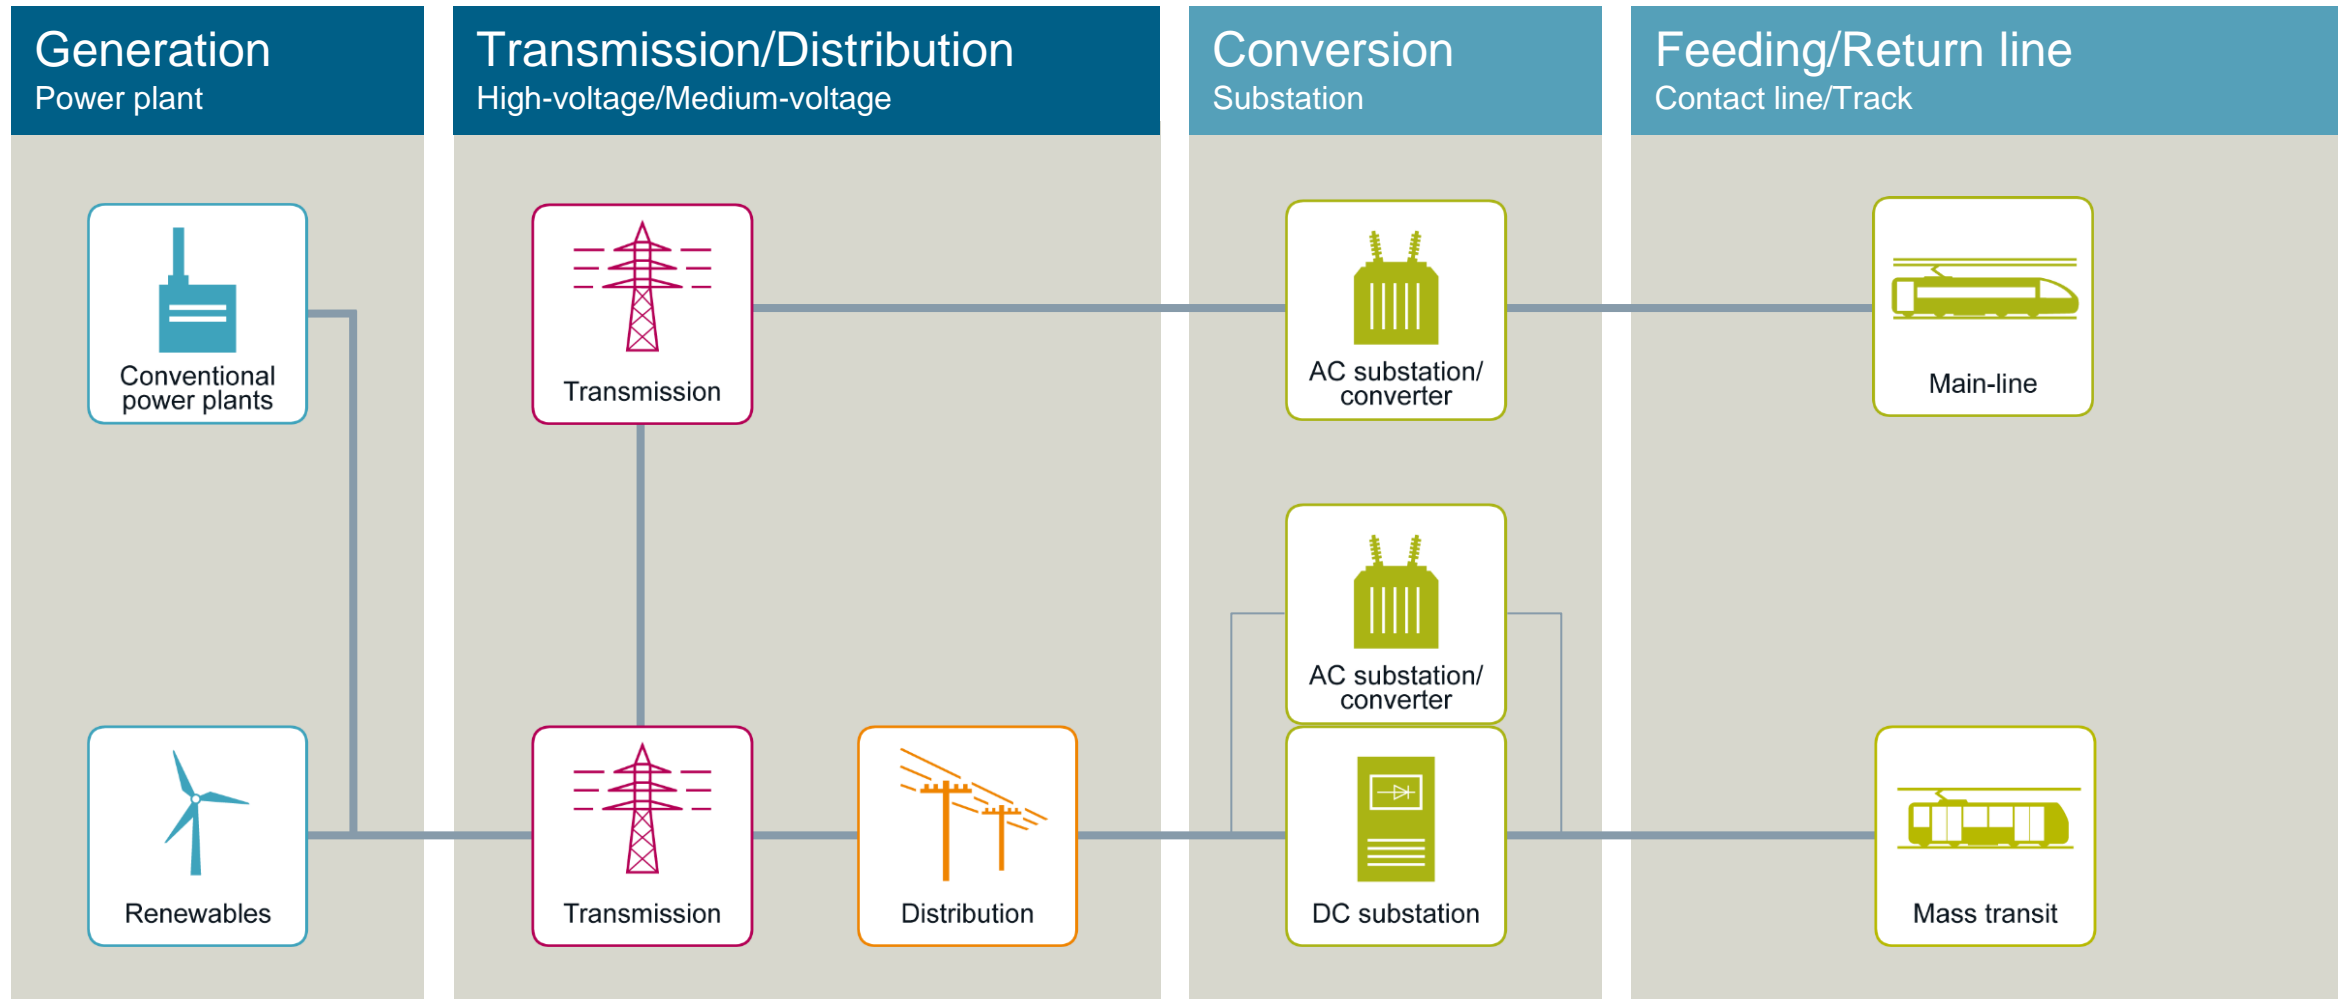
Generation
Power plant

Conventional power plants

Renewables

Transmission/Distribution
High-voltage/Medium-voltage

Transmission

Transmission

Distribution

Conversion
Substation

AC substation/ converter

AC substation/ converter

DC substation

Feeding/Return line
Contact line/Track

Main-line

Mass transit